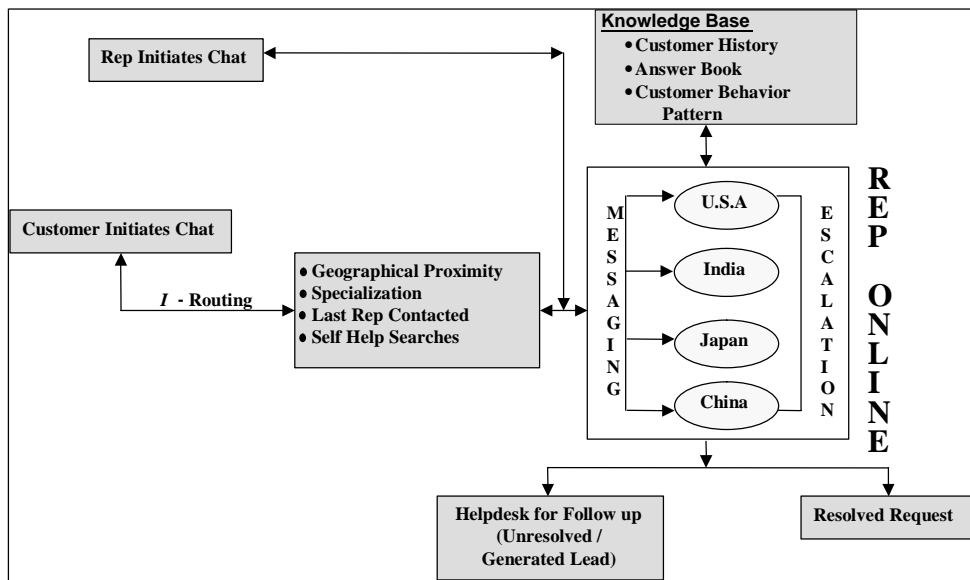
Rep Initiates Chat

Knowledge Base
• Customer History
• Answer Book
• Customer Behavior Pattern

Customer Initiates Chat

*I* - Routing

• Geographical Proximity
• Specialization
• Last Rep Contacted
• Self Help Searches

MESSAGING

U.S.A

India

Japan

China

ESCALATION

REP ONLINE

Helpdesk for Follow up (Unresolved / Generated Lead)

Resolved Request